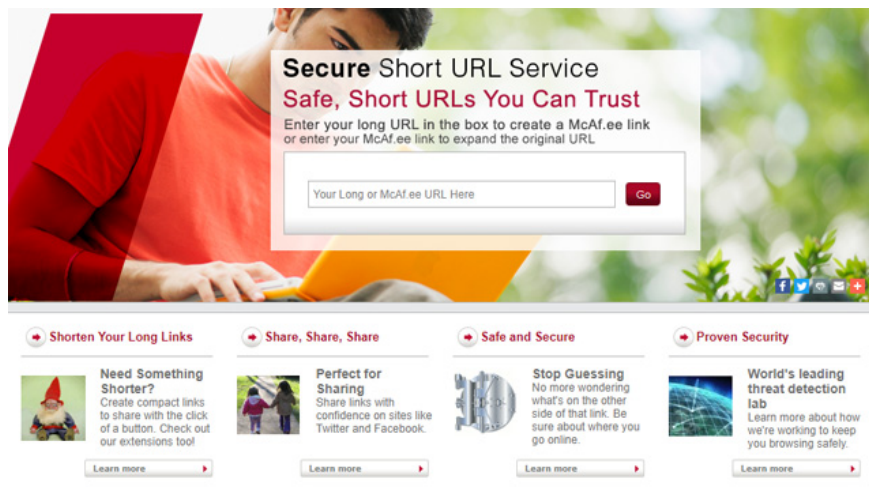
**Secure** Short URL Service

Safe, Short URLs You Can Trust

Enter your long URL in the box to create a McAf.ee link or enter your McAf.ee link to expand the original URL

Your Long or McAf.ee URL Here

Go

Shorten Your Long Links

Need Something Shorter?

Create compact links to share with the click of a button. Check out our extensions too!

Learn more

Share, Share, Share

Perfect for Sharing

Share links with confidence on sites like Twitter and Facebook.

Learn more

Safe and Secure

Stop Guessing

No more wondering what's on the other side of that link. Be sure about where you go online.

Learn more

Proven Security

World's leading threat detection lab

Learn more about how we're working to keep you browsing safely.

Learn more